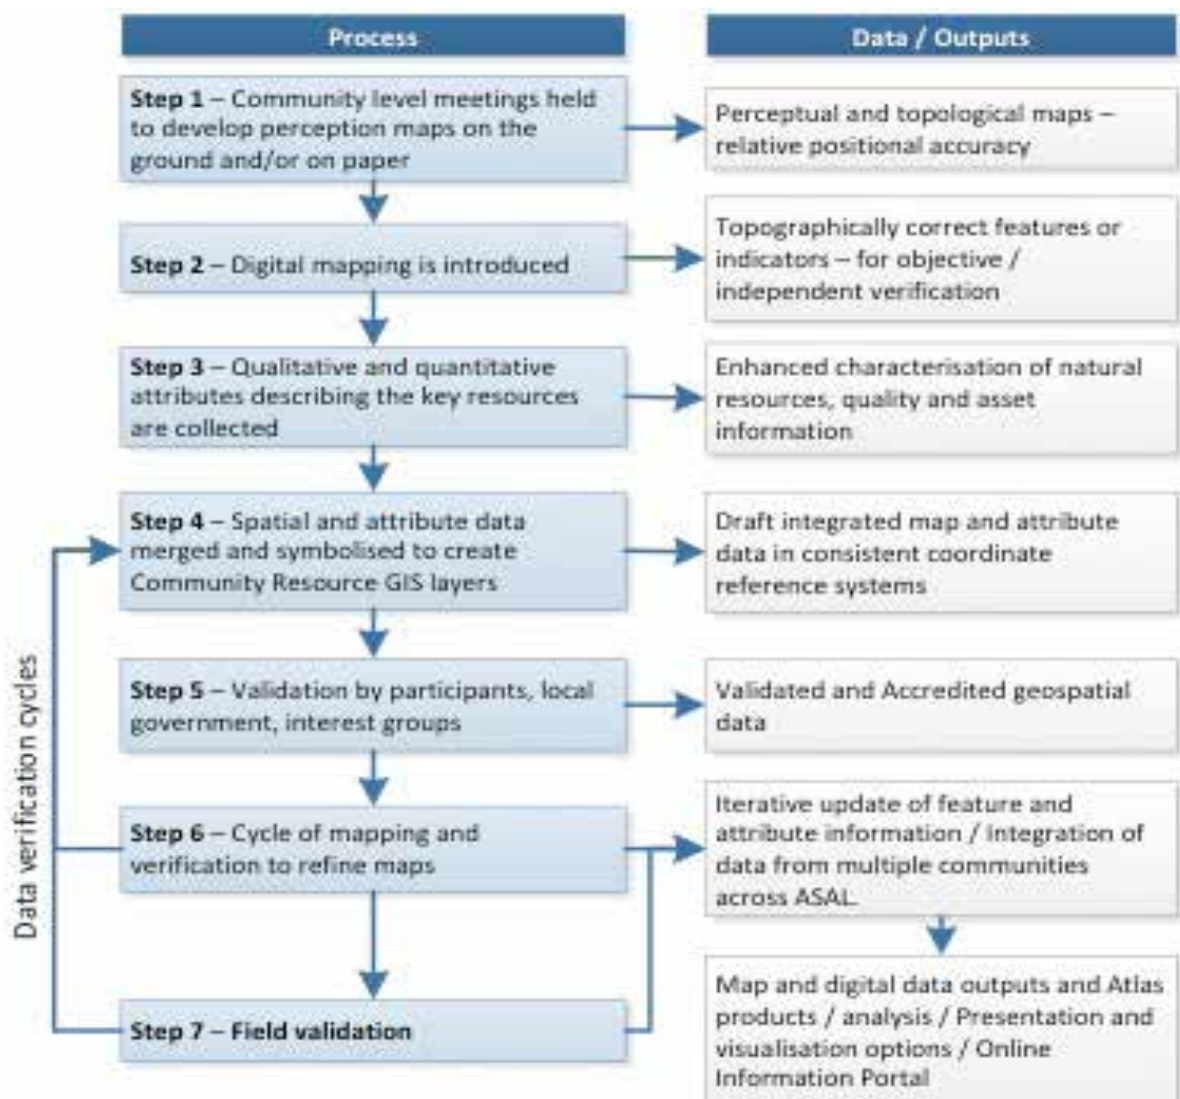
Process

Data / Outputs

Step 1 – Community level meetings held to develop perception maps on the ground and/or on paper

Perceptual and topological maps – relative positional accuracy

Step 2 – Digital mapping is introduced

Topographically correct features or indicators – for objective / independent verification

Step 3 – Qualitative and quantitative attributes describing the key resources are collected

Enhanced characterisation of natural resources, quality and asset information

Step 4 – Spatial and attribute data merged and symbolised to create Community Resource GIS layers

Draft integrated map and attribute data in consistent coordinate reference systems

Step 5 – Validation by participants, local government, interest groups

Validated and Accredited geospatial data

Step 6 – Cycle of mapping and verification to refine maps

Iterative update of feature and attribute information / Integration of data from multiple communities across ASAL

Step 7 – Field validation

Map and digital data outputs and Atlas products / analysis / Presentation and visualisation options / Online Information Portal

Data verification cycles